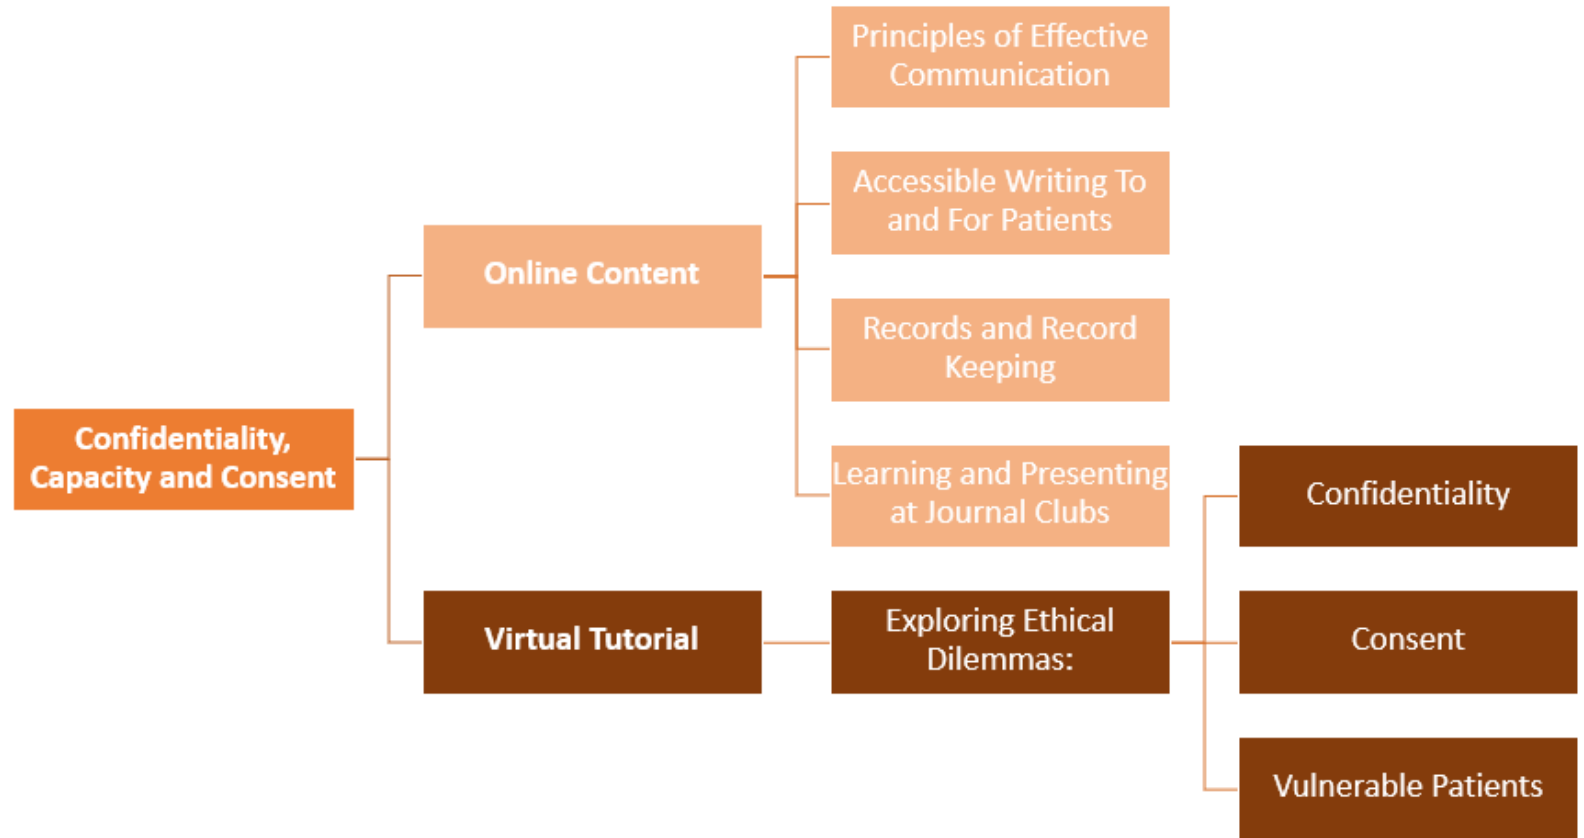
Confidentiality, Capacity and Consent

Online Content

Principles of Effective Communication

Accessible Writing To and For Patients

Records and Record Keeping

Learning and Presenting at Journal Clubs

Virtual Tutorial

Exploring Ethical Dilemmas:

Confidentiality

Consent

Vulnerable Patients